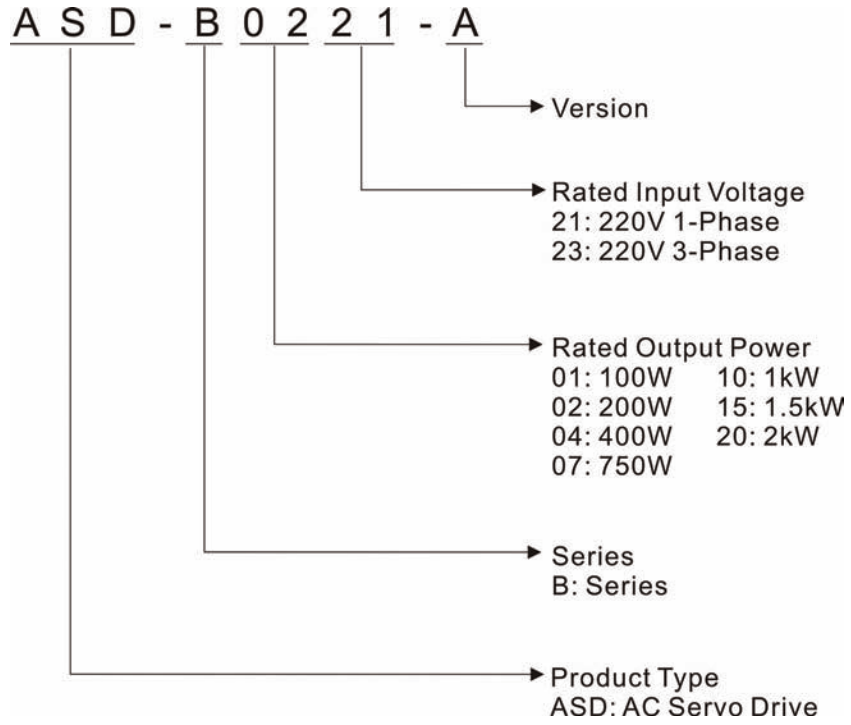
A S D - B 0 2 2 1 - A

Version

Rated Input Voltage
21: 220V 1-Phase
23: 220V 3-Phase

Rated Output Power
01: 100W 10: 1kW
02: 200W 15: 1.5kW
04: 400W 20: 2kW
07: 750W

Series
B: Series

Product Type
ASD: AC Servo Drive